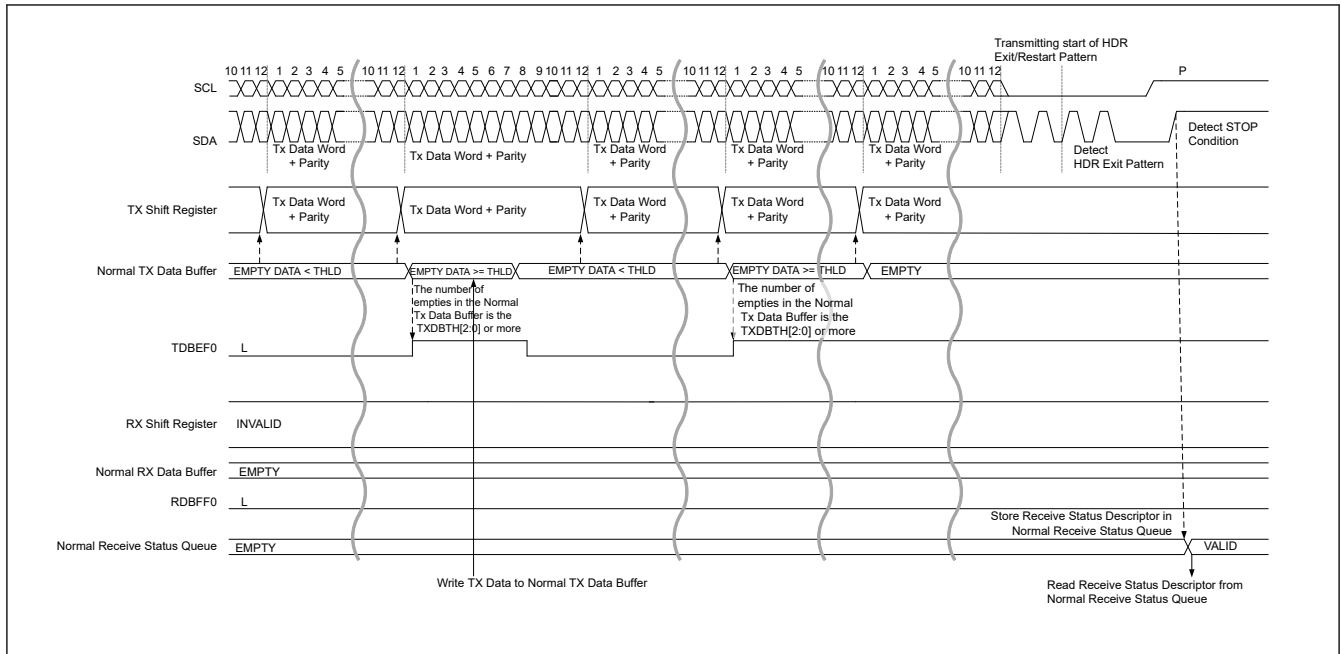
Transmitting start of HDR Exit/Restart Pattern

10 11 12 1 2 3 4 5 10 11 12 1 2 3 4 5 6 7 8 9 10 11 12 1 2 3 4 5 10 11 12 1 2 3 4 5 10 11 12 1 2 3 4 5 10 11 12

P

SCL

SDA

Tx Data Word + Parity

Tx Data Word + Parity

Tx Data Word + Parity

Tx Data Word + Parity

Tx Data Word + Parity

Detect HDR Exit Pattern

Detect STOP Condition

TX Shift Register

Tx Data Word + Parity

Tx Data Word + Parity

Tx Data Word + Parity

Tx Data Word + Parity

Tx Data Word + Parity

Normal TX Data Buffer

EMPTY DATA < THLD

EMPTY DATA >= THLD

EMPTY DATA < THLD

EMPTY DATA >= THLD

EMPTY

The number of empties in the Normal Tx Data Buffer is the TXDBTH[2:0] or more

The number of empties in the Normal Tx Data Buffer is the TXDBTH[2:0] or more

TDBEF0

L

RX Shift Register

INVALID

Normal RX Data Buffer

EMPTY

RDBFF0

L

Store Receive Status Descriptor in Normal Receive Status Queue

Normal Receive Status Queue

EMPTY

VALID

Write TX Data to Normal TX Data Buffer

Read Receive Status Descriptor from Normal Receive Status Queue